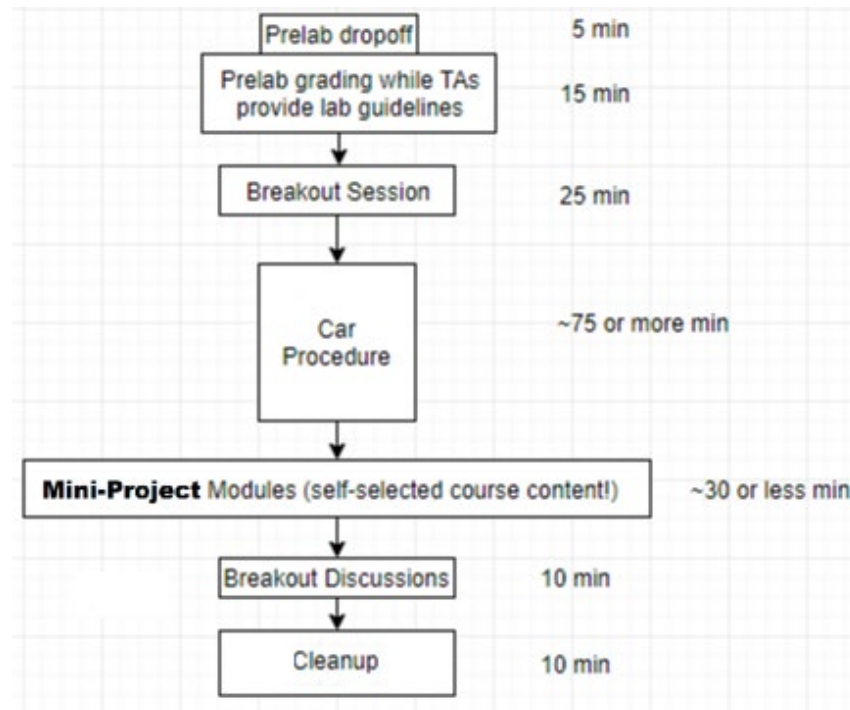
Prelab dropoff
5 min

Prelab grading while TAs provide lab guidelines
15 min

Breakout Session
25 min

Car Procedure
~75 or more min

**Mini-Project** Modules (self-selected course content!)
~30 or less min

Breakout Discussions
10 min

Cleanup
10 min